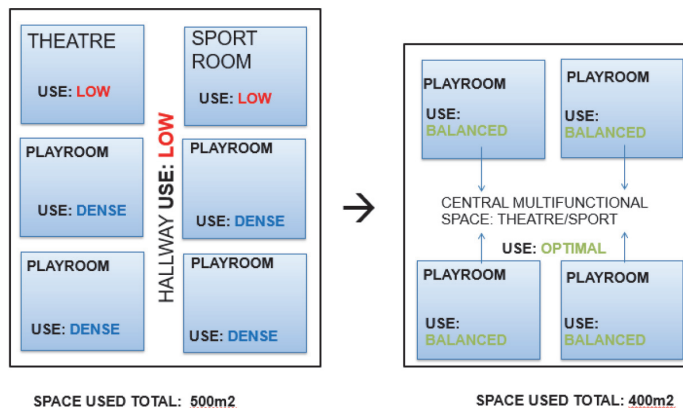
THEATRE

USE: LOW

SPORT ROOM

USE: LOW

PLAYROOM

USE: DENSE

PLAYROOM

USE: DENSE

PLAYROOM

USE: DENSE

PLAYROOM

USE: DENSE

HALLWAY USE: LOW

SPACE USED TOTAL: 500m2

PLAYROOM

USE: BALANCED

PLAYROOM

USE: BALANCED

CENTRAL MULTIFUNCTIONAL SPACE: THEATRE/SPORT

USE: OPTIMAL

PLAYROOM

USE: BALANCED

PLAYROOM

USE: BALANCED

SPACE USED TOTAL: 400m2